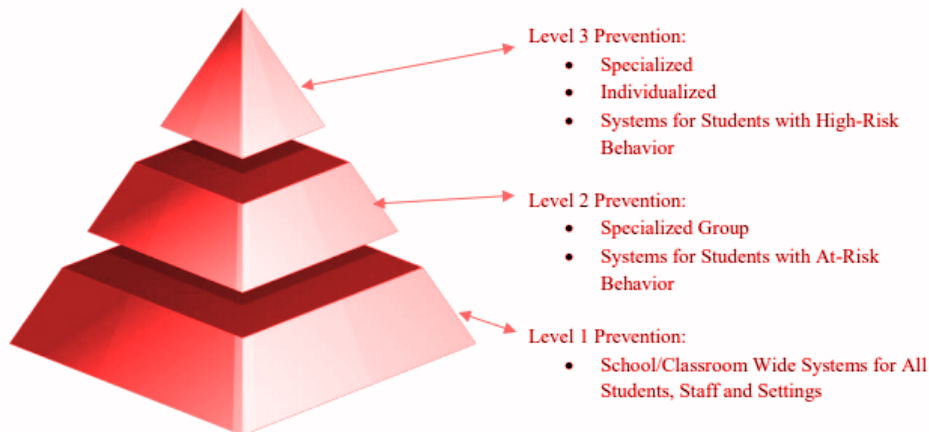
Level 3 Prevention:

- Specialized
- Individualized
- Systems for Students with High-Risk Behavior

Level 2 Prevention:

- Specialized Group
- Systems for Students with At-Risk Behavior

Level 1 Prevention:

- School/Classroom Wide Systems for All Students, Staff and Settings